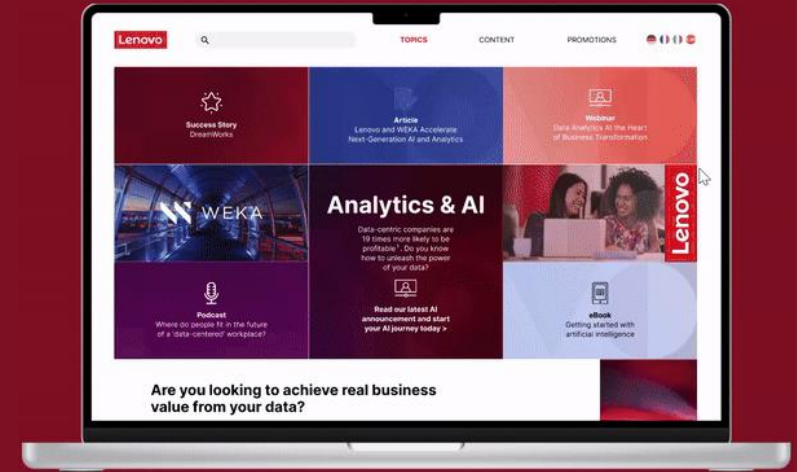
Lenovo

TOPICS CONTENT PROMOTIONS

Success Story
DreamWorks

Article
Lenovo and WEKA Accelerate Next-Generation AI and Analytics

Webinar
Data Analytics AI the Heart of Business Transformation

WEKA

Analytics & AI

Data-centric companies are 19 times more likely to be profitable$^1$. Do you know how to unleash the power of your data?

Read our latest AI announcement and start your AI journey today >

Lenovo

Podcast
Where do people fit in the future of a 'data-centered' workplace?

eBook
Getting started with artificial intelligence

Are you looking to achieve real business value from your data?